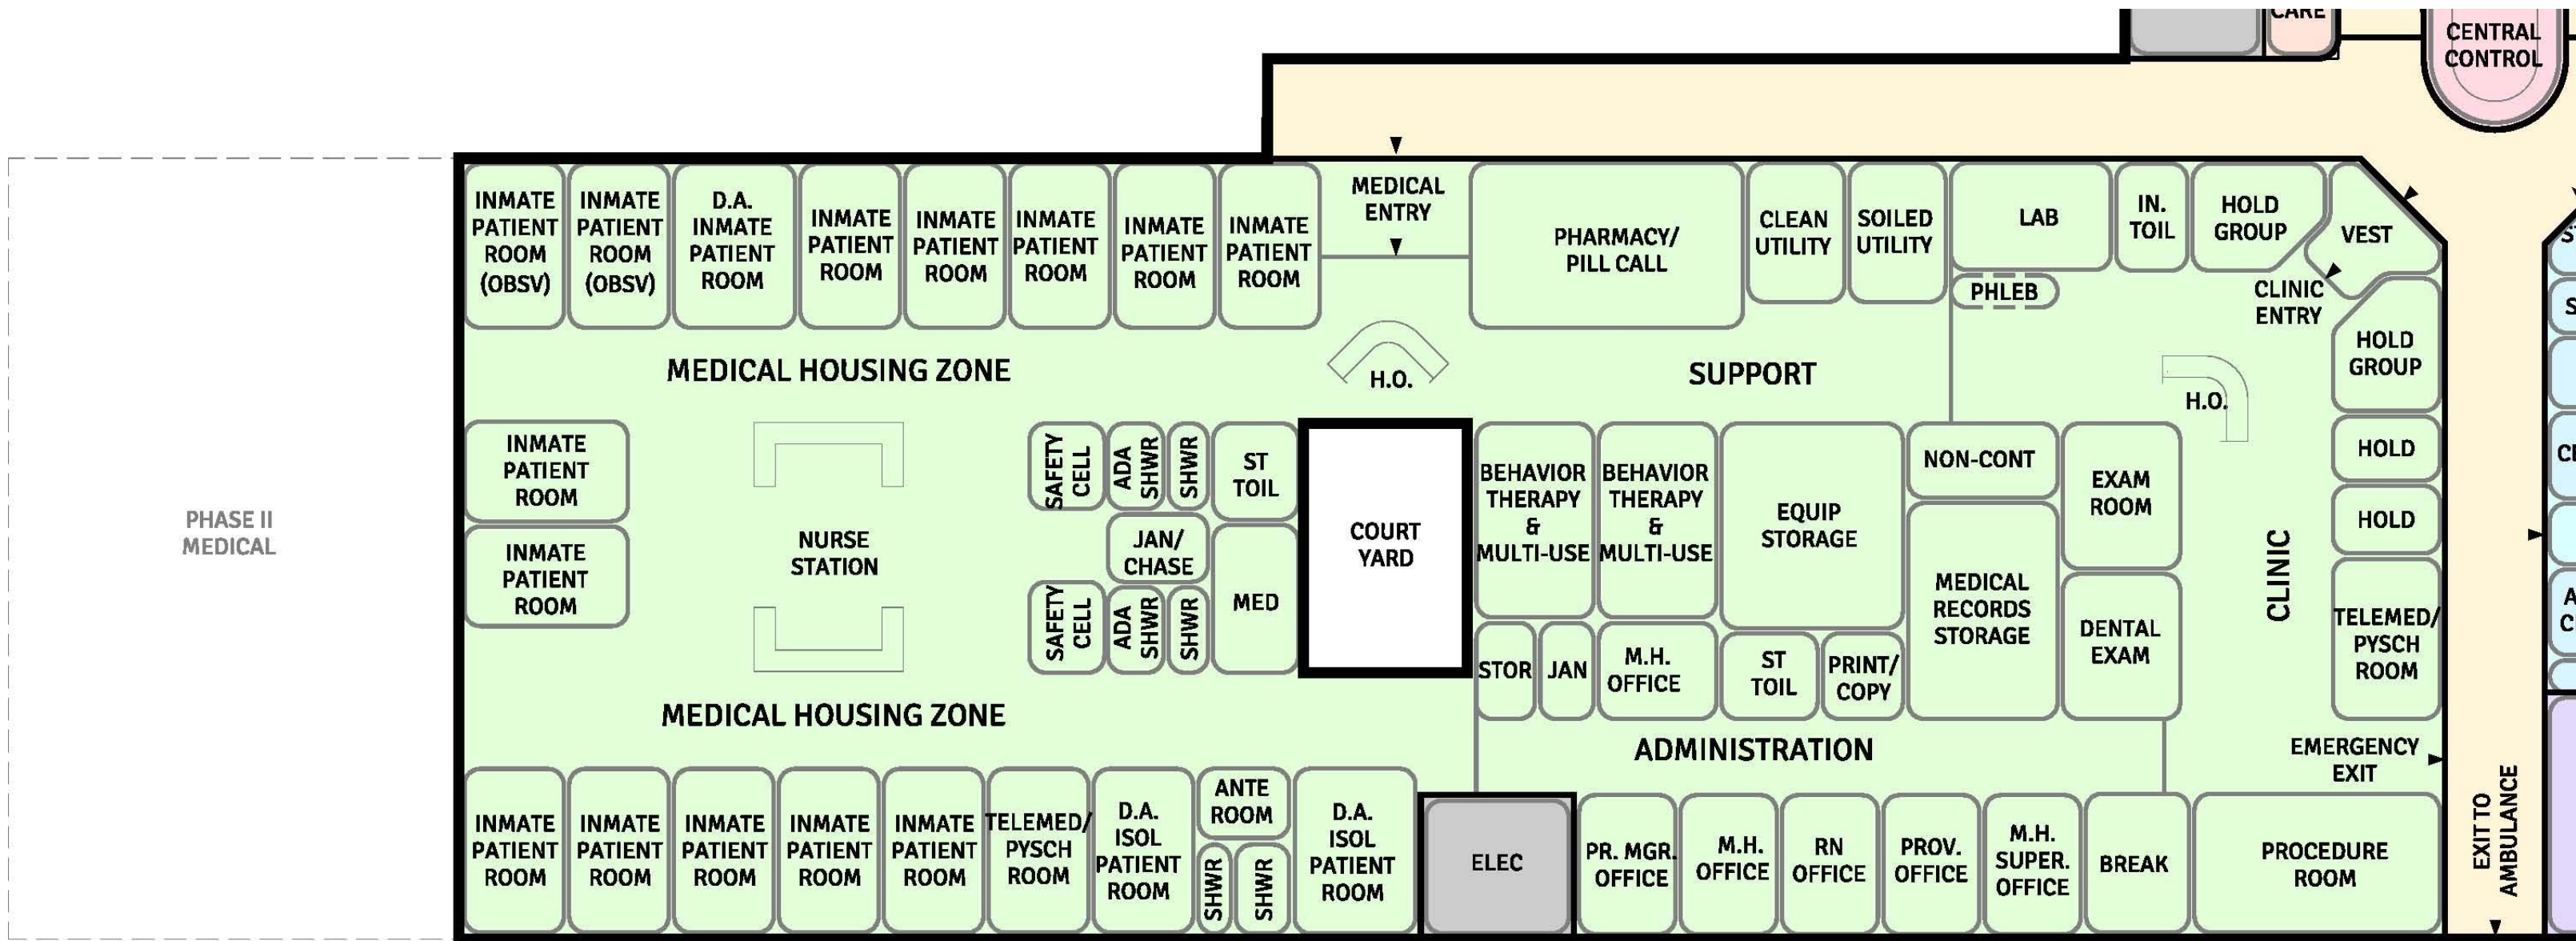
CARE

CENTRAL CONTROL

PHASE II MEDICAL

INMATE PATIENT ROOM (OBSV)

INMATE PATIENT ROOM (OBSV)

D.A. INMATE PATIENT ROOM

INMATE PATIENT ROOM

INMATE PATIENT ROOM

INMATE PATIENT ROOM

INMATE PATIENT ROOM

INMATE PATIENT ROOM

MEDICAL ENTRY

PHARMACY/ PILL CALL

CLEAN UTILITY

SOILED UTILITY

LAB

IN. TOIL

HOLD GROUP

VEST

PHLEB

CLINIC ENTRY

HOLD GROUP

MEDICAL HOUSING ZONE

H.O.

SUPPORT

H.O.

INMATE PATIENT ROOM

INMATE PATIENT ROOM

NURSE STATION

SAFETY CELL

ADA SHWR

SHWR

ST TOIL

JAN/ CHASE

SAFETY CELL

ADA SHWR

SHWR

MED

COURT YARD

BEHAVIOR THERAPY & MULTI-USE

BEHAVIOR THERAPY & MULTI-USE

EQUIP STORAGE

NON-CONT

EXAM ROOM

HOLD

HOLD

MEDICAL RECORDS STORAGE

CLINIC

TELEMED/ PYSCH ROOM

DENTAL EXAM

STOR

JAN

M.H. OFFICE

ST TOIL

PRINT/ COPY

MEDICAL HOUSING ZONE

ADMINISTRATION

EMERGENCY EXIT

INMATE PATIENT ROOM

INMATE PATIENT ROOM

INMATE PATIENT ROOM

INMATE PATIENT ROOM

INMATE PATIENT ROOM

TELEMED/ PYSCH ROOM

D.A. ISOL PATIENT ROOM

ANTE ROOM

SHWR

SHWR

D.A. ISOL PATIENT ROOM

ELEC

PR. MGR. OFFICE

M.H. OFFICE

RN OFFICE

PROV. OFFICE

M.H. SUPER. OFFICE

BREAK

PROCEDURE ROOM

EXIT TO AMBULANCE